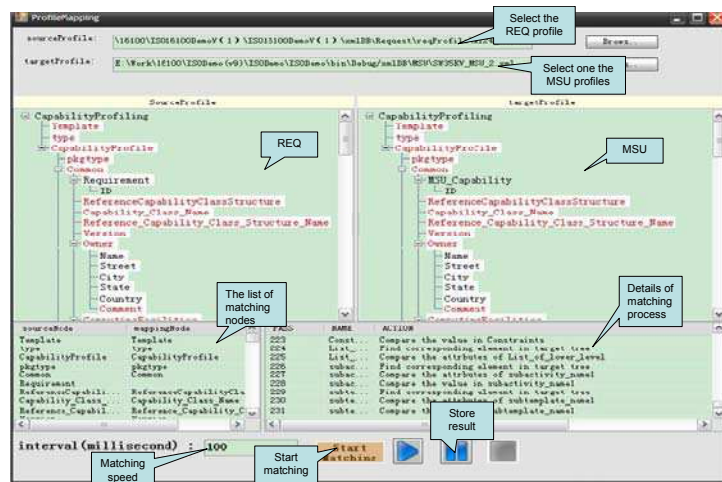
ProfileMapping

sourceProfile: \16100\ISO16100DemoV(1)\ISO15100DemoV(1)\xmlDB\Request\reqProfi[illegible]

Select the REQ profile

Brows..

targetProfile: E:\Work\16100\ISODemo(v9)\ISODemo\ISODemo\bin\Debug\xmlDB\MSU\SW3SKV_MSU_2.xml

Select one the MSU profiles

sourceProfile

targetProfile

CapabilityProfiling
Template
type
CapabilityProfile
pkgtype
Common
Requirement
ID
ReferenceCapabilityClassStructure
Capability_Class_Name
Reference_Capability_Class_Structure_Name
Version
Owner
Name
Street
City
State
Country
Comment

REQ

CapabilityProfiling
Template
type
CapabilityProfile
pkgtype
Common
MSU_Capability
ID
ReferenceCapabilityClassStructure
Capability_Class_Name
Reference_Capability_Class_Structure_Name
Version
Owner
Name
Street
City
State
Country
Comment

MSU

The list of matching nodes

Details of matching process

| sourceNode | mappingNode |
|---|---|
| Template | Template |
| type | type |
| CapabilityProfile | CapabilityProfile |
| pkgtype | pkgtype |
| Common | Common |
| Requirement | |
| ReferenceCapabili.. | ReferenceCapabilityCla |
| Capability_Class_.. | Capability_Class_Name |
| Reference_Capabil.. | Reference_Capability_C |

| PASS | NAME | ACTION |
|---|---|---|
| 223 | Const.. | Compare the value in Constraints |
| 224 | List_.. | Find corresponding element in target tree |
| 225 | List_.. | Compare the attributes of List_of_lower_level |
| 226 | subac.. | Find corresponding element in target tree |
| 227 | subac.. | Compare the attributes of subactivity_name1 |
| 228 | subac.. | Compare the value in subactivity_name1 |
| 229 | subte.. | Find corresponding element in target tree |
| 230 | subte.. | Compare the attributes of subtemplate_name1 |
| 231 | subte.. | Compare the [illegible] subtemplate_name1 |

Store result

interval(millisecond) : 100

Matching speed

Start matching

Start Matching